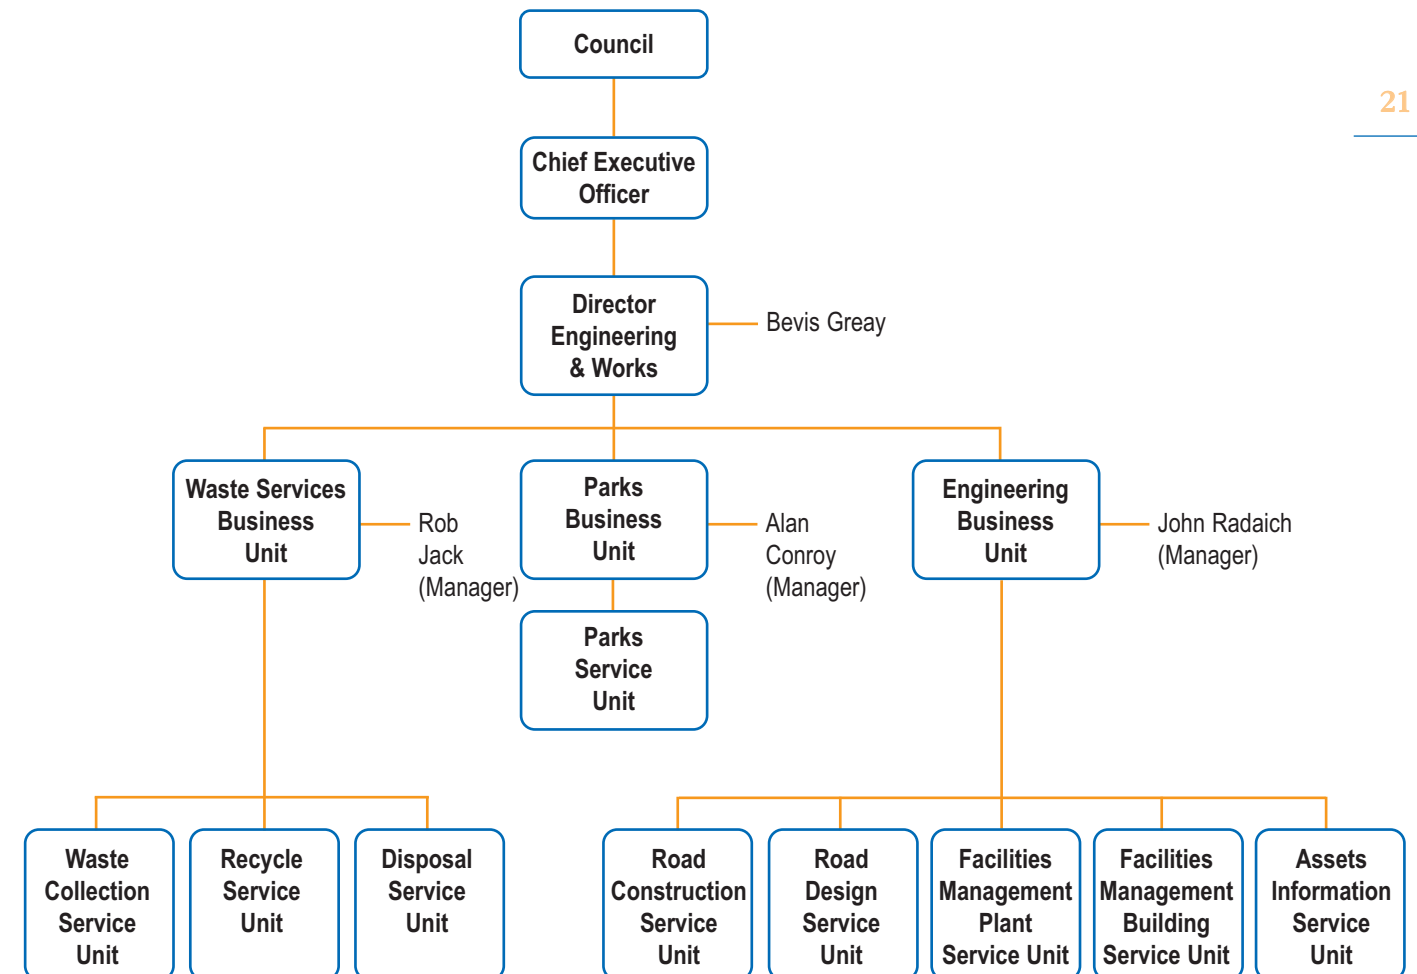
21

Council

Chief Executive Officer

Director Engineering & Works

Bevis Greay

Waste Services Business Unit

Rob Jack (Manager)

Parks Business Unit

Alan Conroy (Manager)

Engineering Business Unit

John Radaich (Manager)

Parks Service Unit

Waste Collection Service Unit

Recycle Service Unit

Disposal Service Unit

Road Construction Service Unit

Road Design Service Unit

Facilities Management Plant Service Unit

Facilities Management Building Service Unit

Assets Information Service Unit